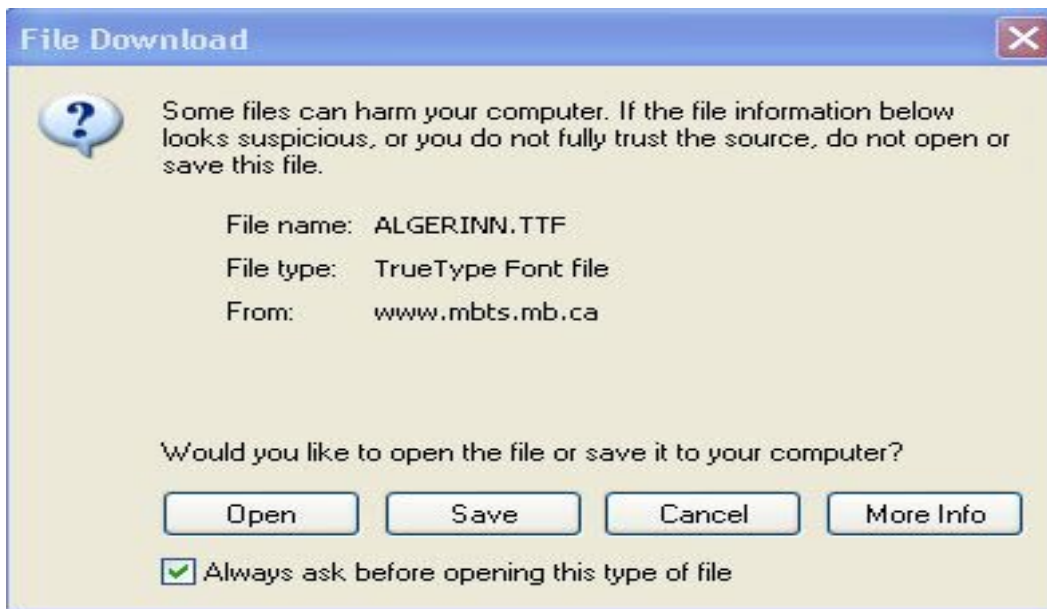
File Download

Some files can harm your computer. If the file information below looks suspicious, or you do not fully trust the source, do not open or save this file.

File name: ALGERINN.TTF

File type: TrueType Font file

From: www.mbts.mb.ca

Would you like to open the file or save it to your computer?

Open | Save | Cancel | More Info

Always ask before opening this type of file